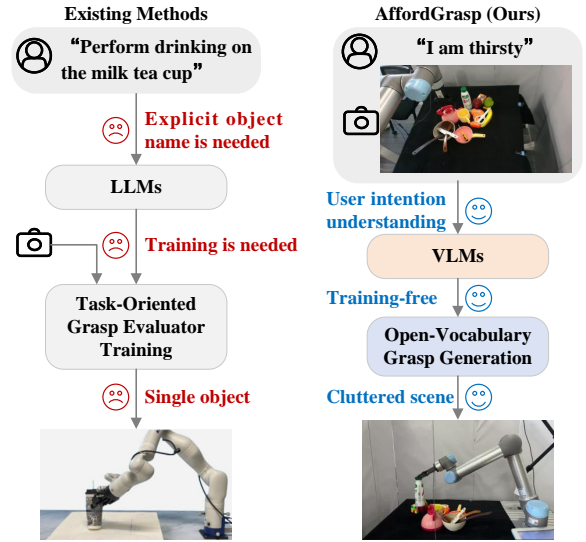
Existing Methods

"Perform drinking on the milk tea cup"

Explicit object name is needed

LLMs

Training is needed

Task-Oriented Grasp Evaluator Training

Single object

AffordGrasp (Ours)

"I am thirsty"

User intention understanding

VLMs

Training-free

Open-Vocabulary Grasp Generation

Cluttered scene